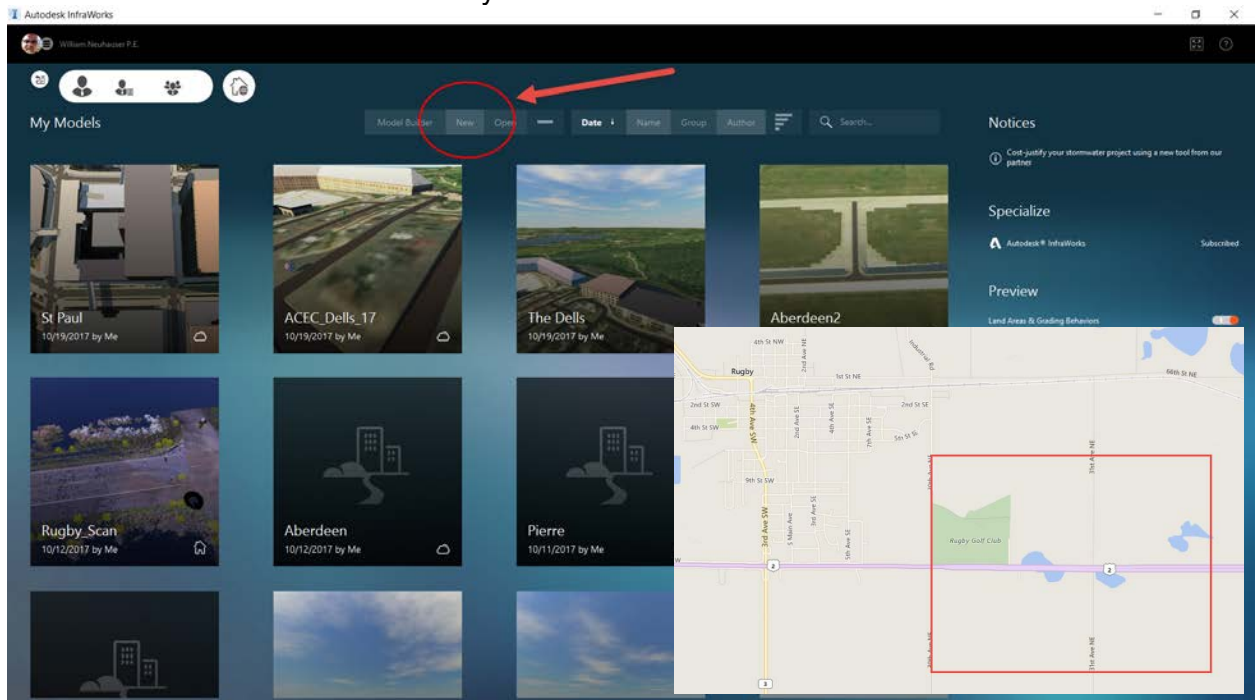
Autodesk InfraWorks

William Neuhauser P.E.

My Models

Model Builder New Open

Date Name Group Author

Search...

Notices

Cost-justify your stormwater project using a new tool from our partner

Specialize

Autodesk® InfraWorks Subscribed

Preview

Land Areas & Grading Behaviors

St Paul
10/19/2017 by Me

ACEC_Dells_17
10/19/2017 by Me

The Dells
10/19/2017 by Me

Aberdeen2

Rugby_Scan
10/12/2017 by Me

Aberdeen
10/12/2017 by Me

Pierre
10/11/2017 by Me

4th St NW
2nd Ave NE
Industrial Rd
Rugby
1st St NE
66th St NE
2nd St SW
2nd St SE
4th St SW
4th Ave SW
2nd Ave SE
4th Ave SE
7th Ave SE
5th St SE
9th St SW
3rd Ave SW
S Main Ave
3rd Ave SE
5th Ave SE
Rugby Golf Club
31st Ave NE
2
2
3